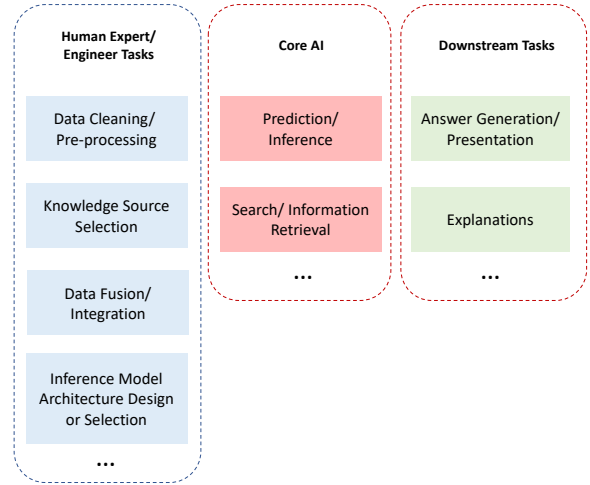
Human Expert/ Engineer Tasks

Data Cleaning/ Pre-processing

Knowledge Source Selection

Data Fusion/ Integration

Inference Model Architecture Design or Selection

...

Core AI

Prediction/ Inference

Search/ Information Retrieval

...

Downstream Tasks

Answer Generation/ Presentation

Explanations

...